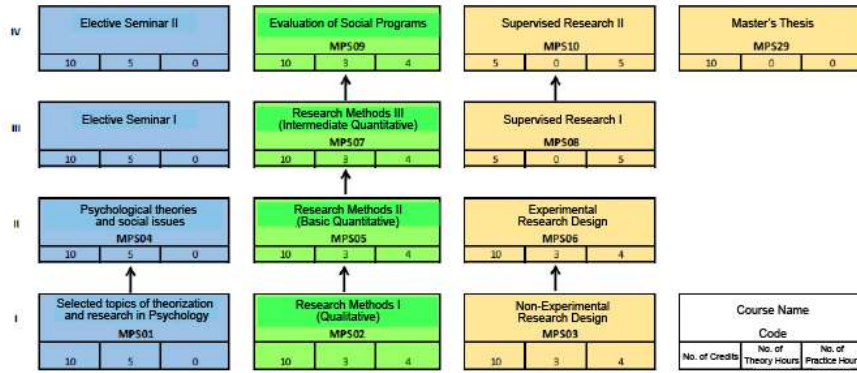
IV

Elective Seminar II

| 10 | 5 | 0 |
|---|---|---|

Evaluation of Social Programs
MPS09

| 10 | 3 | 4 |
|---|---|---|

Supervised Research II
MPS10

| 5 | 0 | 5 |
|---|---|---|

Master's Thesis
MPS29

| 10 | 0 | 0 |
|---|---|---|

III

Elective Seminar I

| 10 | 5 | 0 |
|---|---|---|

Research Methods III (Intermediate Quantitative)
MPS07

| 10 | 3 | 4 |
|---|---|---|

Supervised Research I
MPS08

| 5 | 0 | 5 |
|---|---|---|

II

Psychological theories and social issues
MPS04

| 10 | 5 | 0 |
|---|---|---|

Research Methods II (Basic Quantitative)
MPS05

| 10 | 3 | 4 |
|---|---|---|

Experimental Research Design
MPS06

| 10 | 3 | 4 |
|---|---|---|

I

Selected topics of theorization and research in Psychology
MPS01

| 10 | 5 | 0 |
|---|---|---|

Research Methods I (Qualitative)
MPS02

| 10 | 3 | 4 |
|---|---|---|

Non-Experimental Research Design
MPS03

| 10 | 3 | 4 |
|---|---|---|

Course Name
Code

| No. of Credits | No. of Theory Hours | No. of Practice Hour |
|---|---|---|